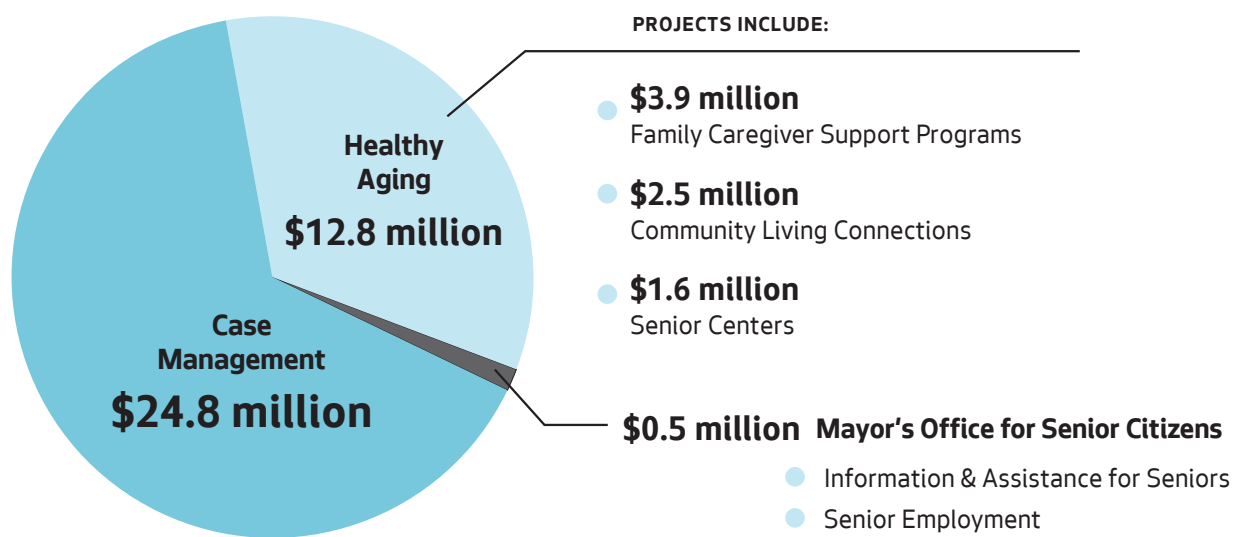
Healthy Aging
$12.8 million

Case Management
$24.8 million

PROJECTS INCLUDE:

$3.9 million
Family Caregiver Support Programs

$2.5 million
Community Living Connections

$1.6 million
Senior Centers

$0.5 million Mayor's Office for Senior Citizens

Information & Assistance for Seniors

Senior Employment